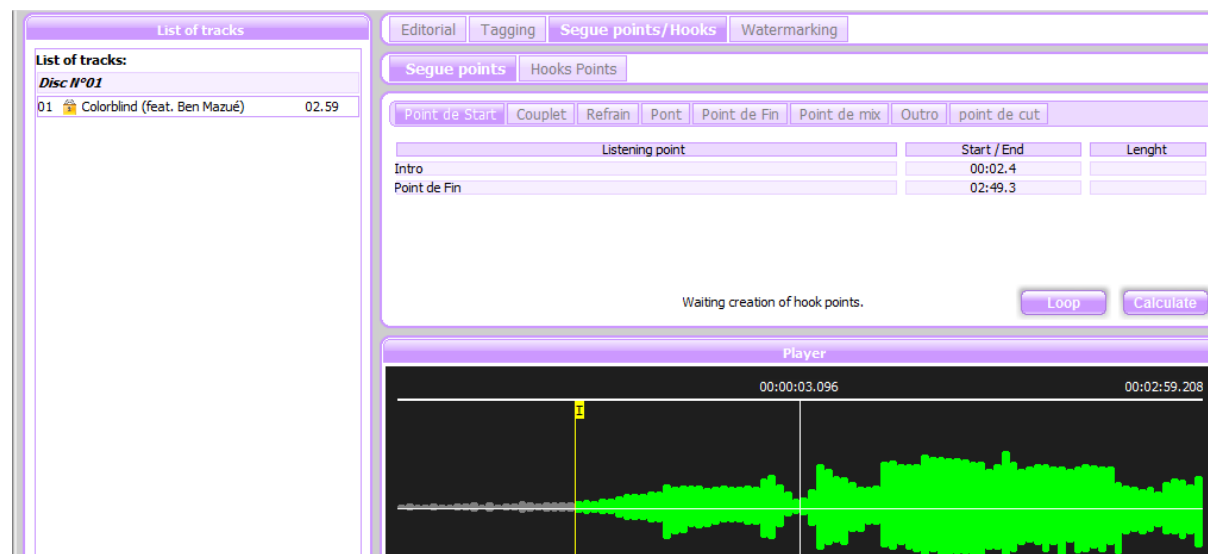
List of tracks

List of tracks:

Disc N°01

01 Colorblind (feat. Ben Mazué) 02.59

Editorial | Tagging | Segue points/Hooks | Watermarking

Segue points | Hooks Points

Point de Start | Couplet | Refrain | Pont | Point de Fin | Point de mix | Outro | point de cut

| Listening point | Start / End | Lenght |
|---|---|---|
| Intro | 00:02.4 | |
| Point de Fin | 02:49.3 | |

Waiting creation of hook points.

Loop

Calculate

Player

00:00:03.096

00:02:59.208

I